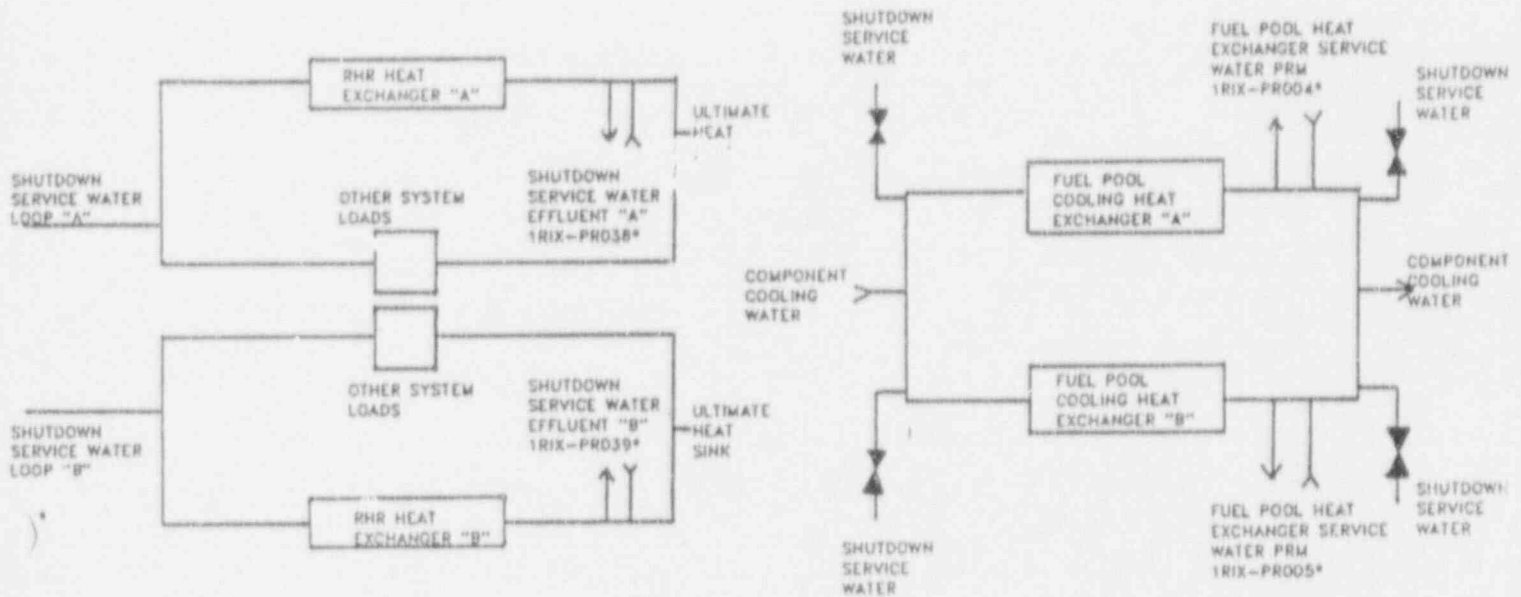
RHR HEAT EXCHANGER "A"

ULTIMATE HEAT

SHUTDOWN SERVICE WATER LOOP "A"

OTHER SYSTEM LOADS

SHUTDOWN SERVICE WATER EFFLUENT "A" 1RIX-PR038*

OTHER SYSTEM LOADS

SHUTDOWN SERVICE WATER EFFLUENT "B" 1RIX-PR039*

ULTIMATE HEAT SINK

SHUTDOWN SERVICE WATER LOOP "B"

RHR HEAT EXCHANGER "B"

SHUTDOWN SERVICE WATER

FUEL POOL HEAT EXCHANGER SERVICE WATER PRM 1RIX-PR004*

SHUTDOWN SERVICE WATER

FUEL POOL COOLING HEAT EXCHANGER "A"

COMPONENT COOLING WATER

COMPONENT COOLING WATER

FUEL POOL COOLING HEAT EXCHANGER "B"

SHUTDOWN SERVICE WATER

FUEL POOL HEAT EXCHANGER SERVICE WATER PRM 1RIX-PR005*

SHUTDOWN SERVICE WATER